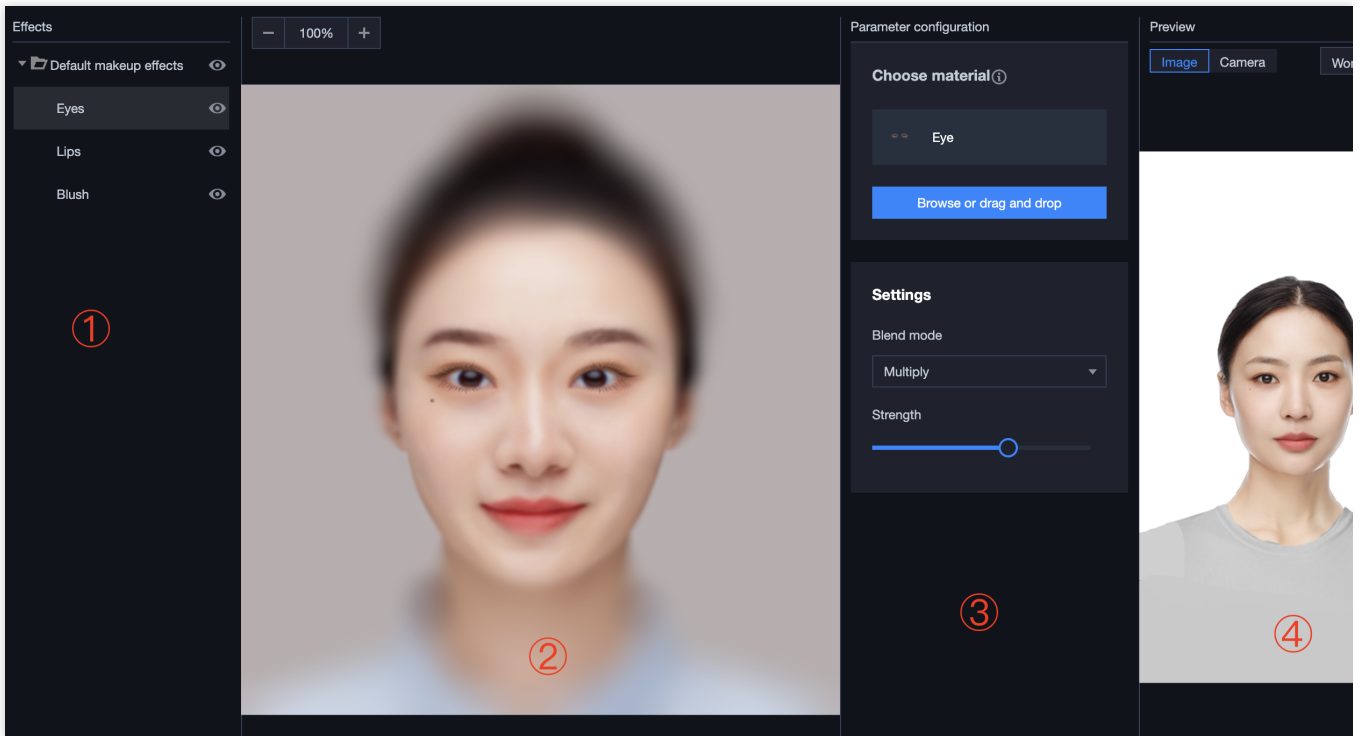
Effects

Default makeup effects

Eyes

Lips

Blush

①

− 100% +

②

Parameter configuration

Choose material

Eye

Browse or drag and drop

Settings

Blend mode

Multiply

Strength

③

Preview

Image Camera

Wor

④